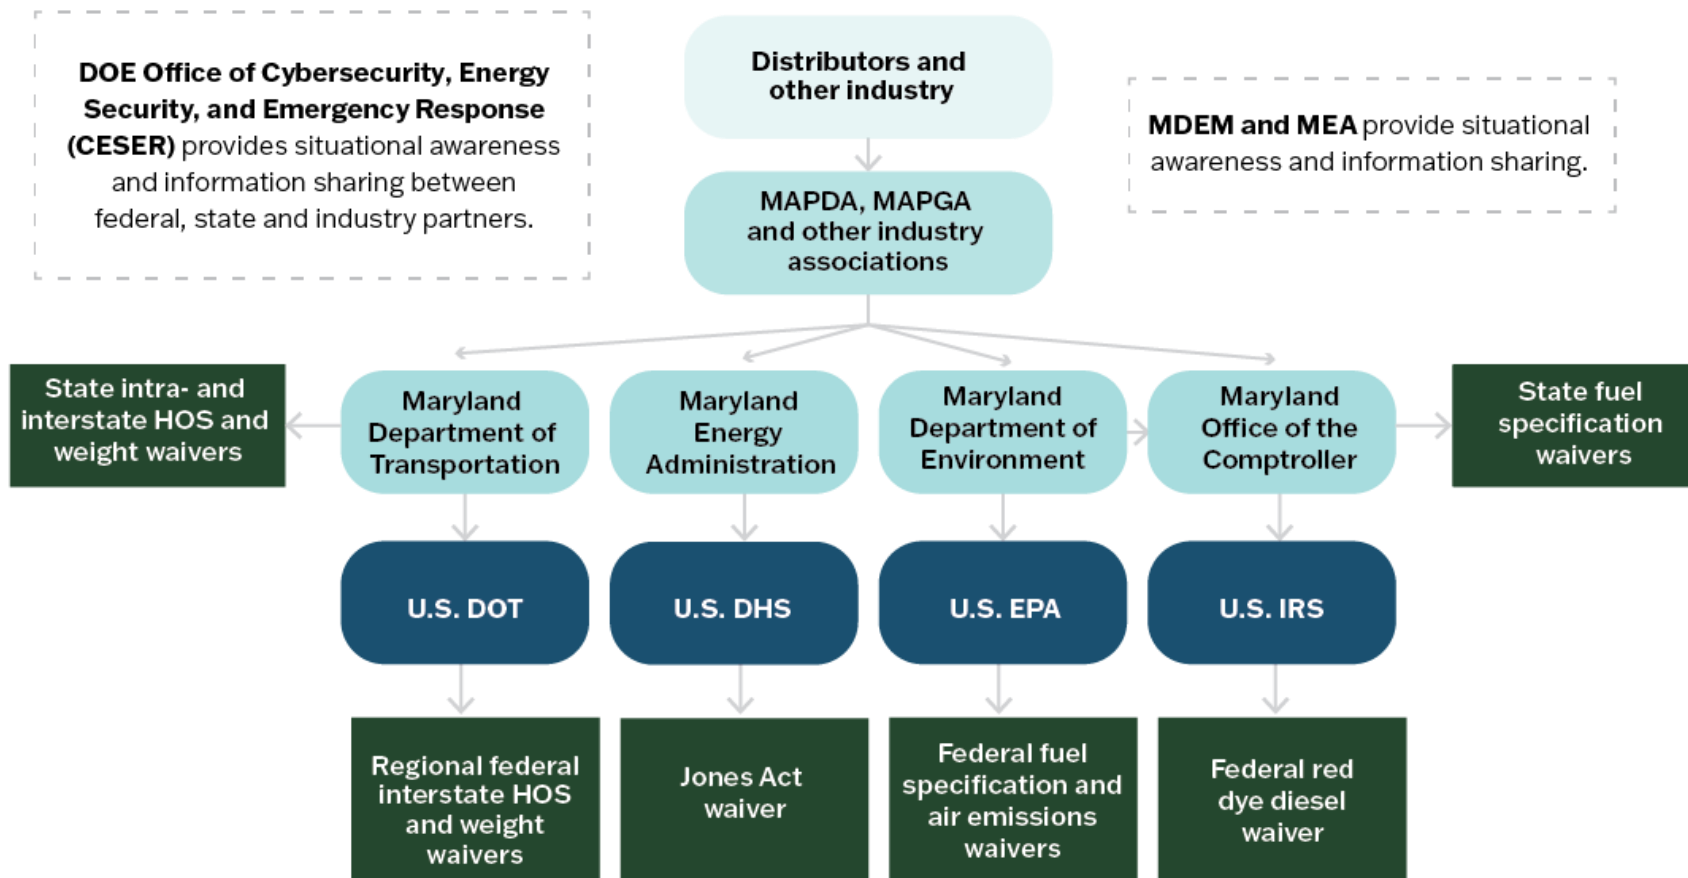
**DOE Office of Cybersecurity, Energy Security, and Emergency Response (CESER)** provides situational awareness and information sharing between federal, state and industry partners.

Distributors and other industry

MAPDA, MAPGA and other industry associations

**MDEM and MEA** provide situational awareness and information sharing.

State intra- and interstate HOS and weight waivers

Maryland Department of Transportation

Maryland Energy Administration

Maryland Department of Environment

Maryland Office of the Comptroller

State fuel specification waivers

U.S. DOT

U.S. DHS

U.S. EPA

U.S. IRS

Regional federal interstate HOS and weight waivers

Jones Act waiver

Federal fuel specification and air emissions waivers

Federal red dye diesel waiver